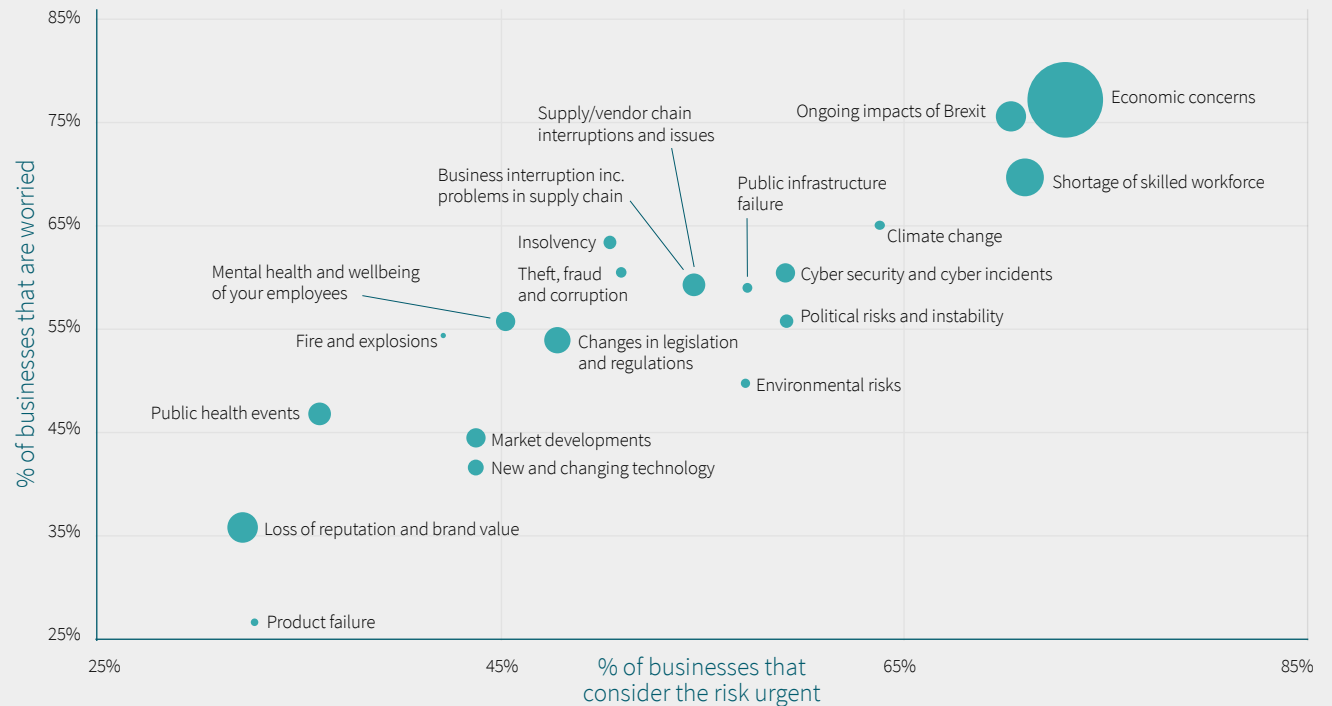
85%
75%
65%
55%
45%
35%
25%

% of businesses that are worried

Economic concerns
Ongoing impacts of Brexit
Shortage of skilled workforce
Supply/vendor chain interruptions and issues
Business interruption inc. problems in supply chain
Public infrastructure failure
Climate change
Insolvency
Theft, fraud and corruption
Cyber security and cyber incidents
Mental health and wellbeing of your employees
Political risks and instability
Fire and explosions
Changes in legislation and regulations
Environmental risks
Public health events
Market developments
New and changing technology
Loss of reputation and brand value
Product failure

25%
45%
65%
85%

% of businesses that consider the risk urgent